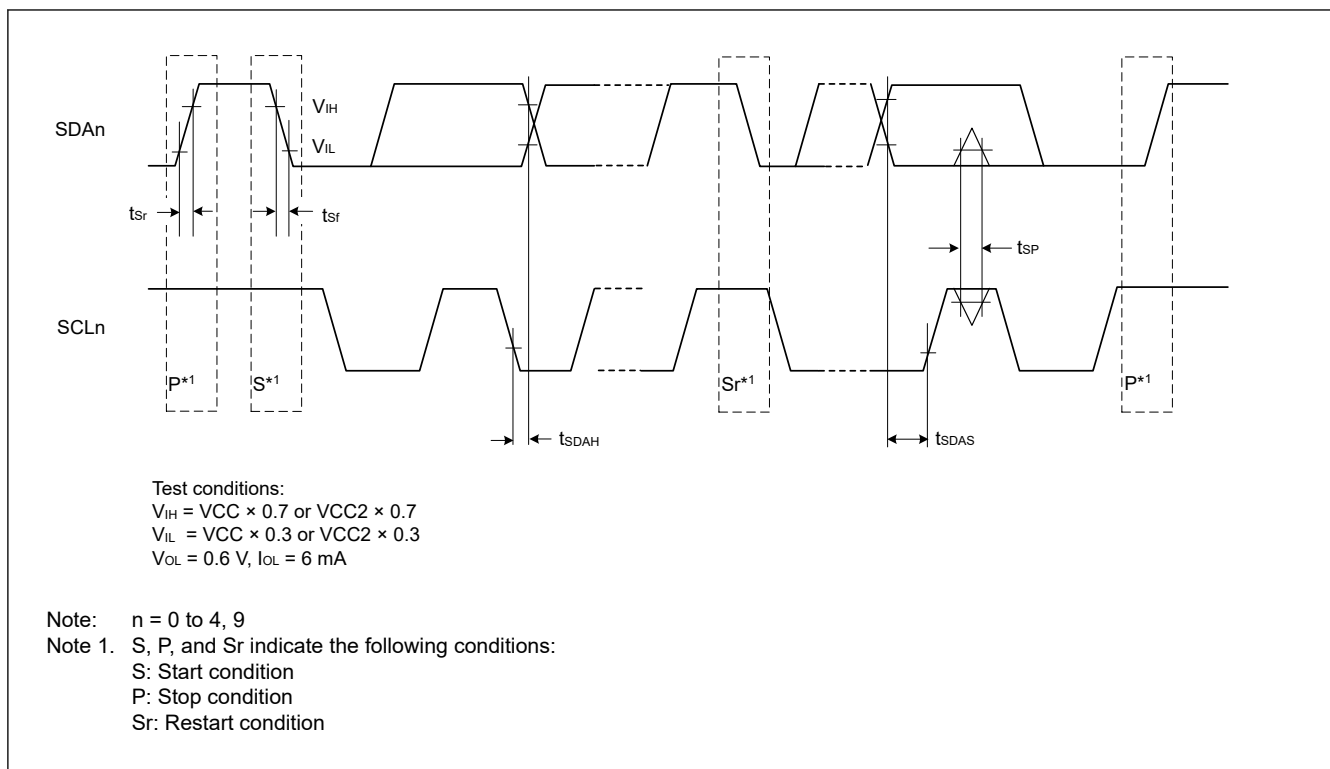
$V_{IH}$

SDAn

$V_{IL}$

$t_{Sr}$

$t_{Sf}$

$t_{SP}$

SCLn

P*1

S*1

Sr*1

P*1

$t_{SDAH}$

$t_{SDAS}$

Test conditions:
$V_{IH}$ = VCC × 0.7 or VCC2 × 0.7
$V_{IL}$ = VCC × 0.3 or VCC2 × 0.3
$V_{OL}$ = 0.6 V, $I_{OL}$ = 6 mA

Note: n = 0 to 4, 9
Note 1. S, P, and Sr indicate the following conditions:
S: Start condition
P: Stop condition
Sr: Restart condition